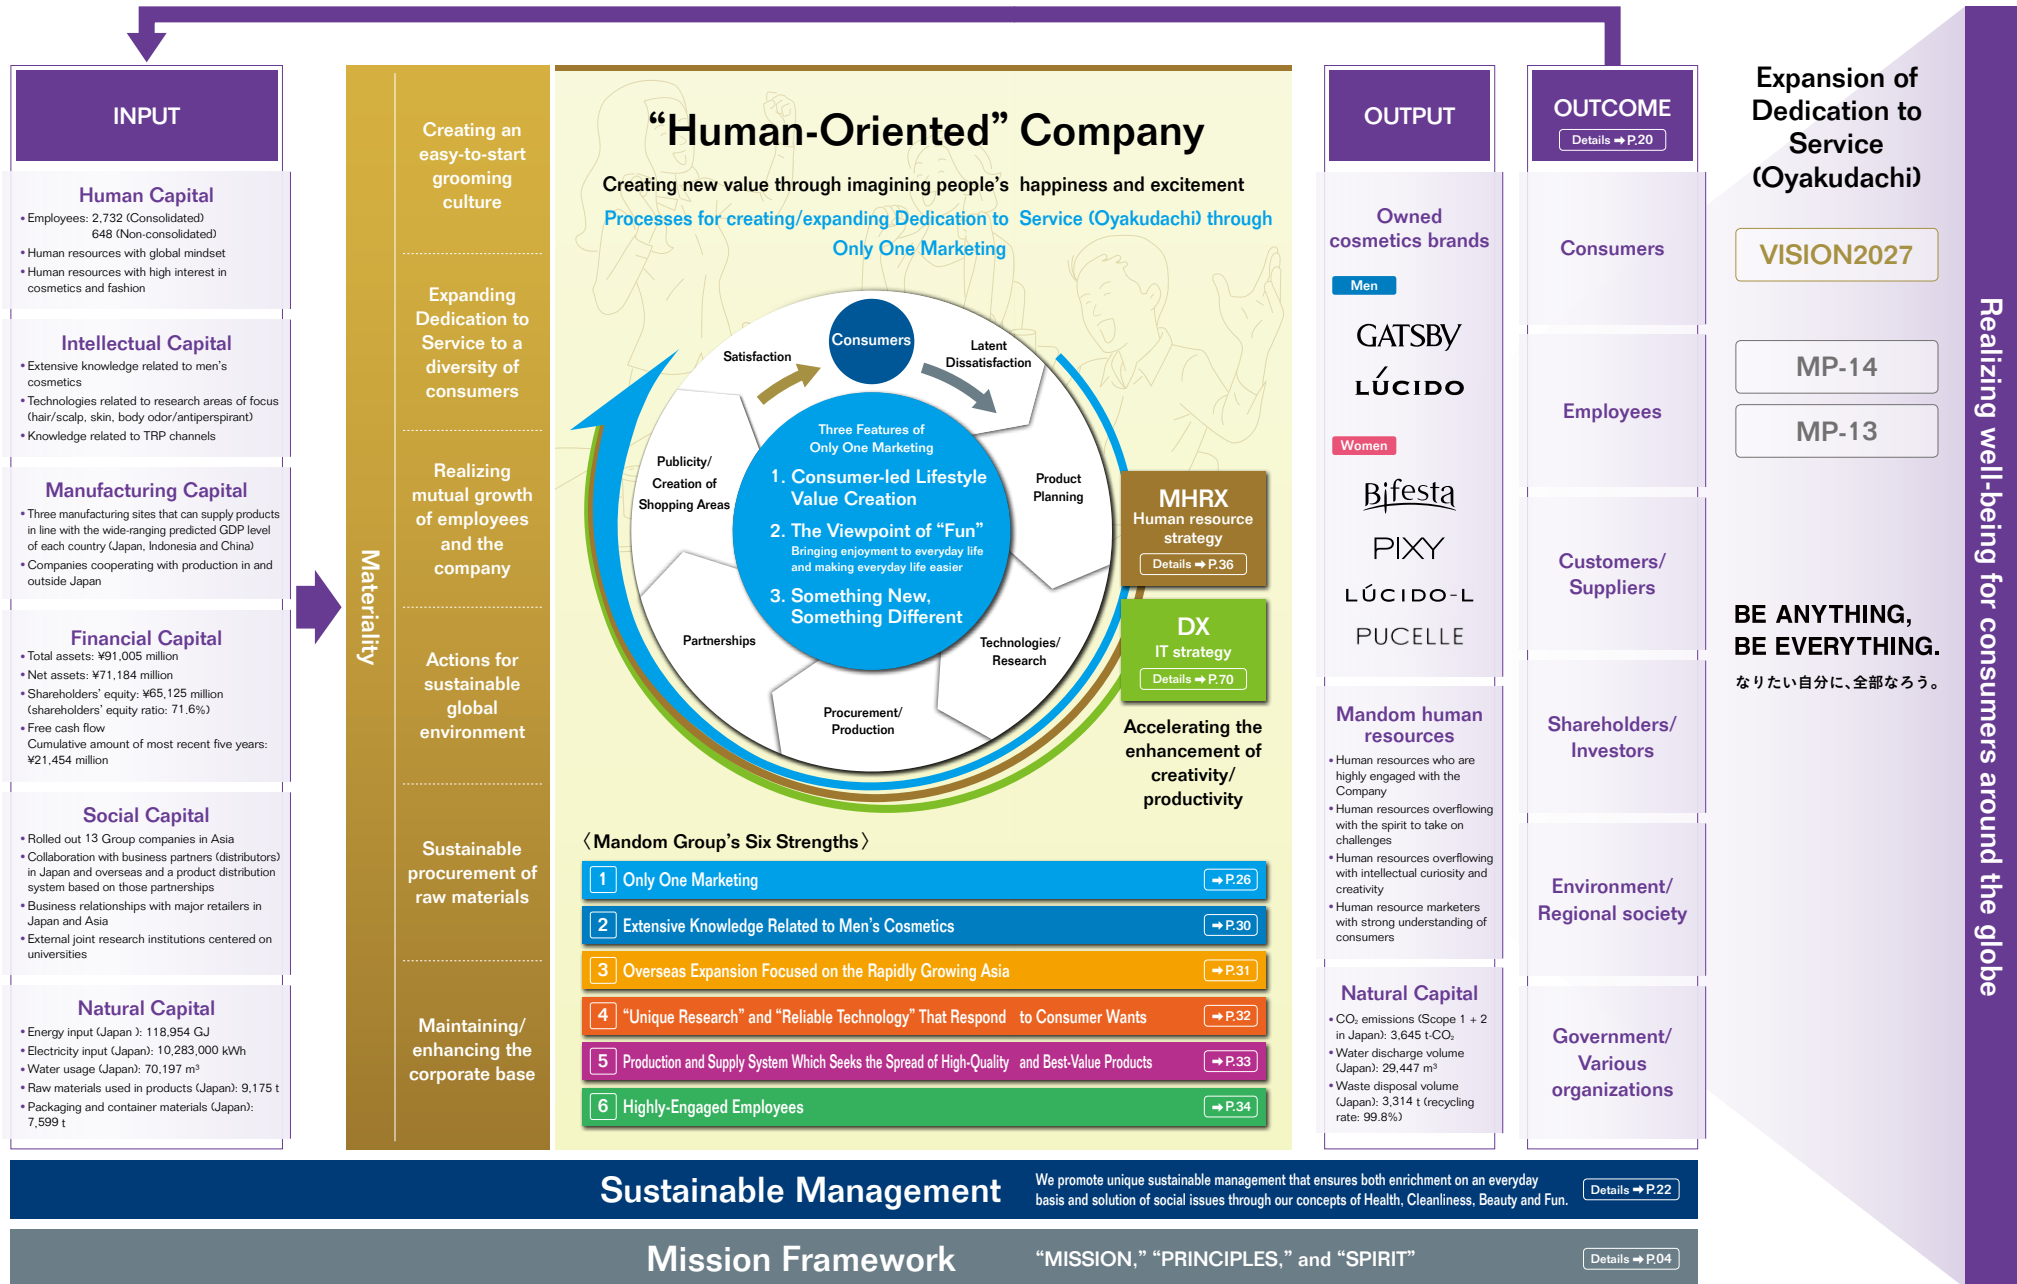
INPUT

Human Capital
• Employees: 2,732 (Consolidated) 648 (Non-consolidated)
• Human resources with global mindset
• Human resources with high interest in cosmetics and fashion

Intellectual Capital
• Extensive knowledge related to men's cosmetics
• Technologies related to research areas of focus (hair/scalp, skin, body odor/antiperspirant)
• Knowledge related to TRP channels

Manufacturing Capital
• Three manufacturing sites that can supply products in line with the wide-ranging predicted GDP level of each country (Japan, Indonesia and China)
• Companies cooperating with production in and outside Japan

Financial Capital
• Total assets: ¥91,005 million
• Net assets: ¥71,184 million
• Shareholders' equity: ¥65,125 million (shareholders' equity ratio: 71.6%)
• Free cash flow Cumulative amount of most recent five years: ¥21,454 million

Social Capital
• Rolled out 13 Group companies in Asia
• Collaboration with business partners (distributors) in Japan and overseas and a product distribution system based on those partnerships
• Business relationships with major retailers in Japan and Asia
• External joint research institutions centered on universities

Natural Capital
• Energy input (Japan ): 118,954 GJ
• Electricity input (Japan): 10,283,000 kWh
• Water usage (Japan): 70,197 m³
• Raw materials used in products (Japan): 9,175 t
• Packaging and container materials (Japan): 7,599 t

Materiality

Creating an easy-to-start grooming culture

Expanding Dedication to Service to a diversity of consumers

Realizing mutual growth of employees and the company

Actions for sustainable global environment

Sustainable procurement of raw materials

Maintaining/ enhancing the corporate base

"Human-Oriented" Company

Creating new value through imagining people's happiness and excitement

Processes for creating/expanding Dedication to Service (Oyakudachi) through Only One Marketing

Consumers
Satisfaction
Latent Dissatisfaction
Publicity/ Creation of Shopping Areas
Product Planning
Partnerships
Technologies/ Research
Procurement/ Production

Three Features of Only One Marketing
1. Consumer-led Lifestyle Value Creation
2. The Viewpoint of "Fun"
Bringing enjoyment to everyday life and making everyday life easier
3. Something New, Something Different

MHRX
Human resource strategy
Details ➔ P.36

DX
IT strategy
Details ➔ P.70

Accelerating the enhancement of creativity/ productivity

〈Mandom Group's Six Strengths〉
1 Only One Marketing ➔P.26
2 Extensive Knowledge Related to Men's Cosmetics ➔P.30
3 Overseas Expansion Focused on the Rapidly Growing Asia ➔P.31
4 "Unique Research" and "Reliable Technology" That Respond to Consumer Wants ➔P.32
5 Production and Supply System Which Seeks the Spread of High-Quality and Best-Value Products ➔P.33
6 Highly-Engaged Employees ➔P.34

OUTPUT

Owned cosmetics brands
Men
GATSBY
LÚCIDO
Women
Bifesta
PIXY
LÚCIDO-L
PUCELLE

Mandom human resources
• Human resources who are highly engaged with the Company
• Human resources overflowing with the spirit to take on challenges
• Human resources overflowing with intellectual curiosity and creativity
• Human resource marketers with strong understanding of consumers

Natural Capital
• $CO_2$ emissions (Scope 1 + 2 in Japan): 3,645 t-$CO_2$
• Water discharge volume (Japan): 29,447 m³
• Waste disposal volume (Japan): 3,314 t (recycling rate: 99.8%)

OUTCOME
Details ➔ P.20

Consumers
Employees
Customers/ Suppliers
Shareholders/ Investors
Environment/ Regional society
Government/ Various organizations

Expansion of Dedication to Service (Oyakudachi)

VISION2027
MP-14
MP-13

BE ANYTHING, BE EVERYTHING.
なりたい自分に、全部なろう。

Realizing well-being for consumers around the globe

Sustainable Management
We promote unique sustainable management that ensures both enrichment on an everyday basis and solution of social issues through our concepts of Health, Cleanliness, Beauty and Fun.
Details ➔ P.22

Mission Framework
"MISSION," "PRINCIPLES," and "SPIRIT"
Details ➔ P.04